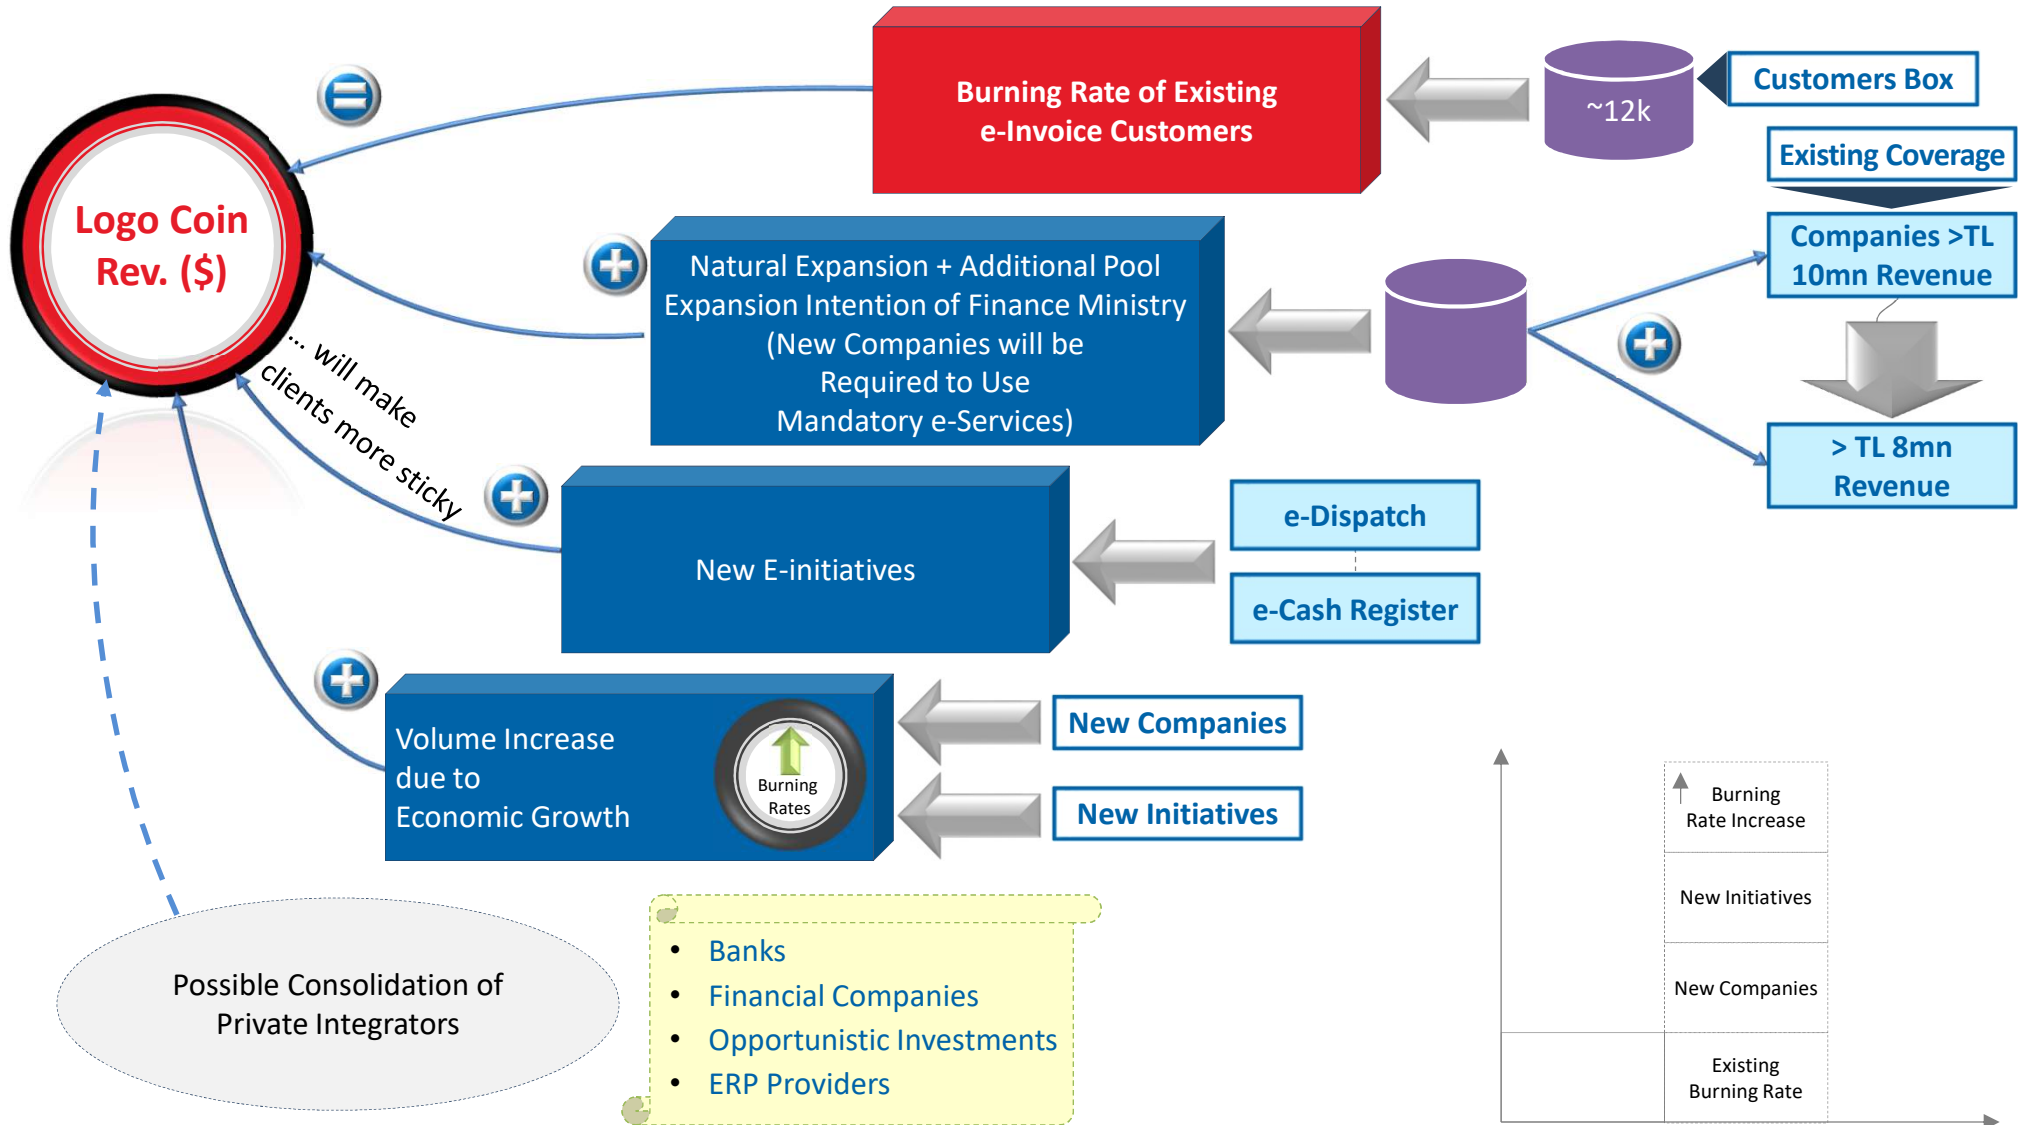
Logo Coin
Rev. ($)

Burning Rate of Existing
e-Invoice Customers

~12k

Customers Box

Existing Coverage

Companies >TL 10mn Revenue

> TL 8mn Revenue

Natural Expansion + Additional Pool
Expansion Intention of Finance Ministry
(New Companies will be
Required to Use
Mandatory e-Services)

… will make clients more sticky

New E-initiatives

e-Dispatch

e-Cash Register

Volume Increase
due to
Economic Growth

Burning
Rates

New Companies

New Initiatives

Possible Consolidation of
Private Integrators

- Banks
- Financial Companies
- Opportunistic Investments
- ERP Providers

Burning
Rate Increase

New Initiatives

New Companies

Existing
Burning Rate